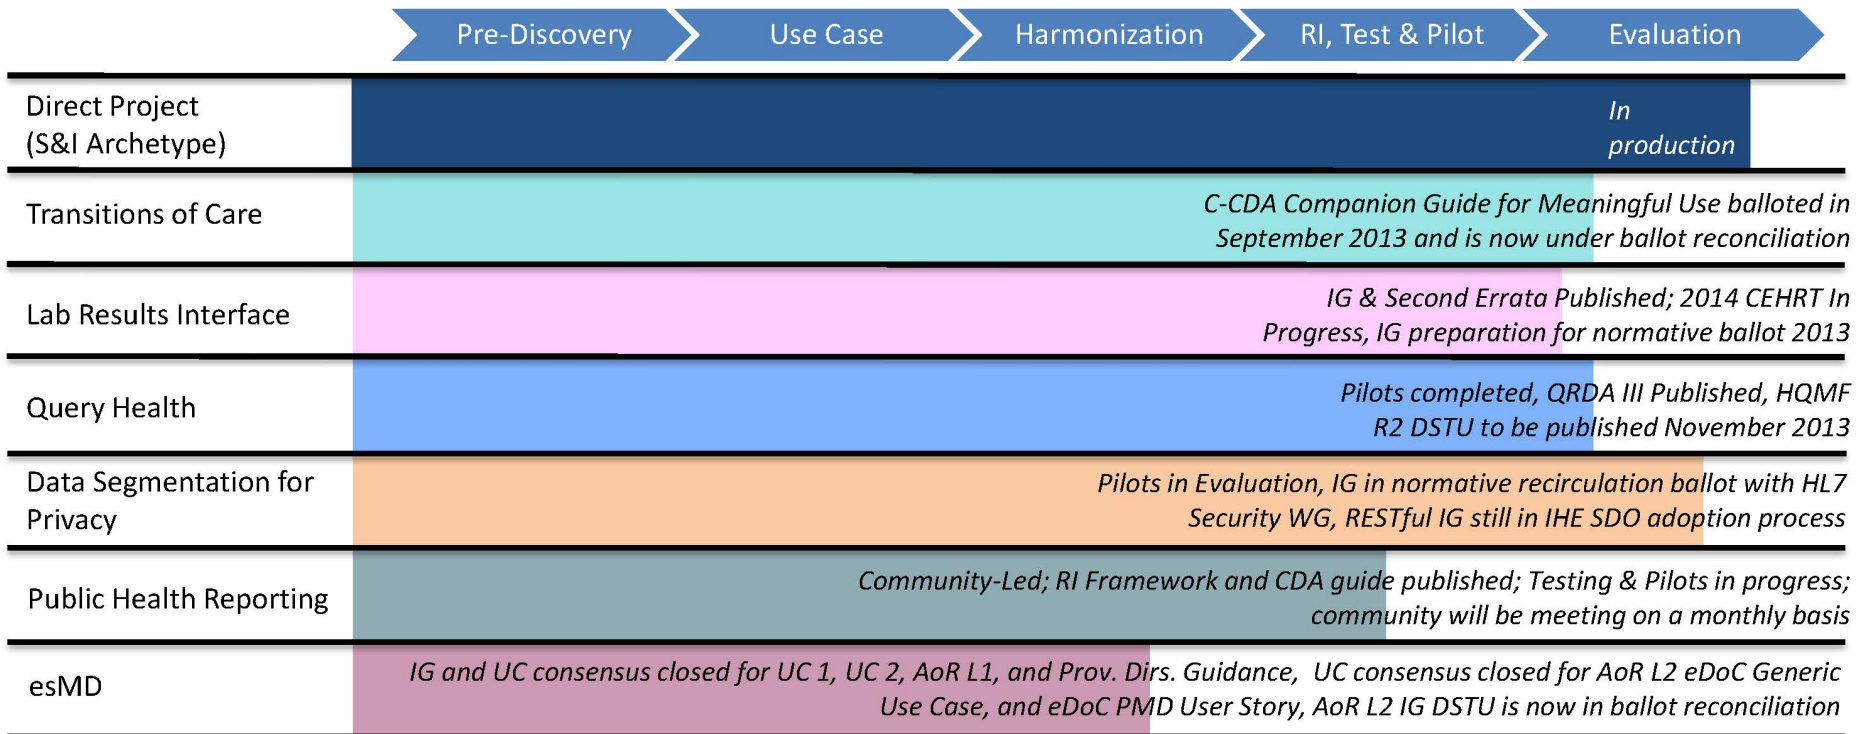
Pre-Discovery | Use Case | Harmonization | RI, Test & Pilot | Evaluation

| | |
|---|---|
| Direct Project (S&I Archetype) | *In production* |
| Transitions of Care | *C-CDA Companion Guide for Meaningful Use balloted in September 2013 and is now under ballot reconciliation* |
| Lab Results Interface | *IG & Second Errata Published; 2014 CEHRT In Progress, IG preparation for normative ballot 2013* |
| Query Health | *Pilots completed, QRDA III Published, HQMF R2 DSTU to be published November 2013* |
| Data Segmentation for Privacy | *Pilots in Evaluation, IG in normative recirculation ballot with HL7 Security WG, RESTful IG still in IHE SDO adoption process* |
| Public Health Reporting | *Community-Led; RI Framework and CDA guide published; Testing & Pilots in progress; community will be meeting on a monthly basis* |
| esMD | *IG and UC consensus closed for UC 1, UC 2, AoR L1, and Prov. Dirs. Guidance, UC consensus closed for AoR L2 eDoC Generic Use Case, and eDoC PMD User Story, AoR L2 IG DSTU is now in ballot reconciliation* |